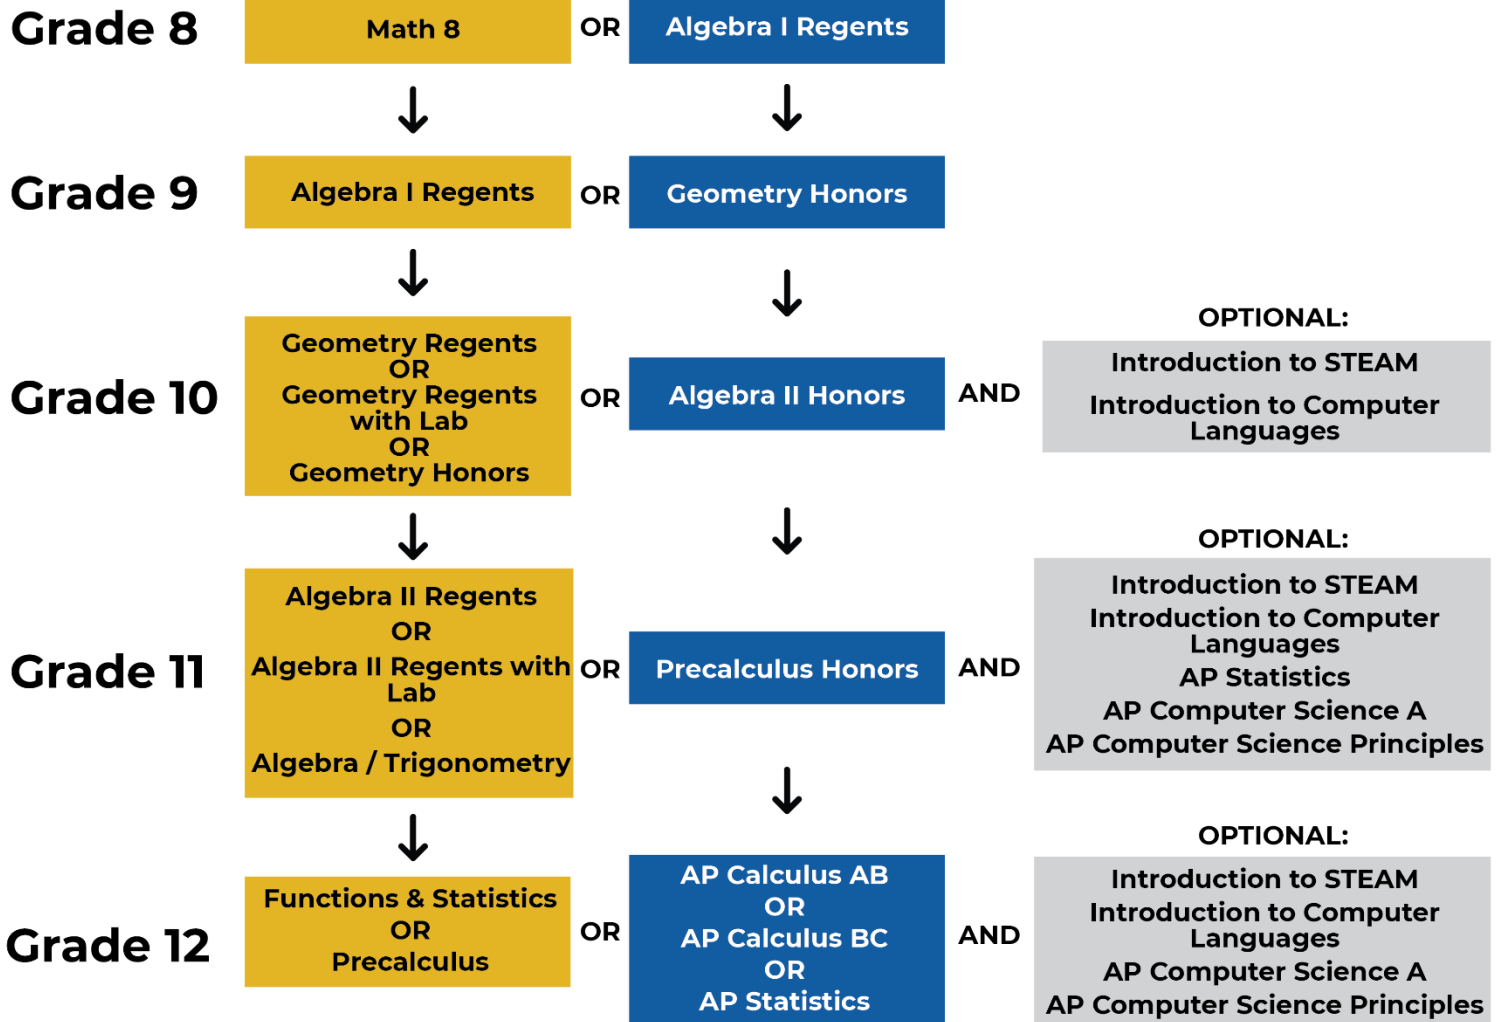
Grade 8

Math 8

OR

Algebra I Regents

Grade 9

Algebra I Regents

OR

Geometry Honors

Grade 10

Geometry Regents
OR
Geometry Regents with Lab
OR
Geometry Honors

OR

Algebra II Honors

AND

OPTIONAL:

Introduction to STEAM

Introduction to Computer Languages

Grade 11

Algebra II Regents
OR
Algebra II Regents with Lab
OR
Algebra / Trigonometry

OR

Precalculus Honors

AND

OPTIONAL:

Introduction to STEAM
Introduction to Computer Languages
AP Statistics
AP Computer Science A
AP Computer Science Principles

Grade 12

Functions & Statistics
OR
Precalculus

OR

AP Calculus AB
OR
AP Calculus BC
OR
AP Statistics

AND

OPTIONAL:

Introduction to STEAM
Introduction to Computer Languages
AP Computer Science A
AP Computer Science Principles